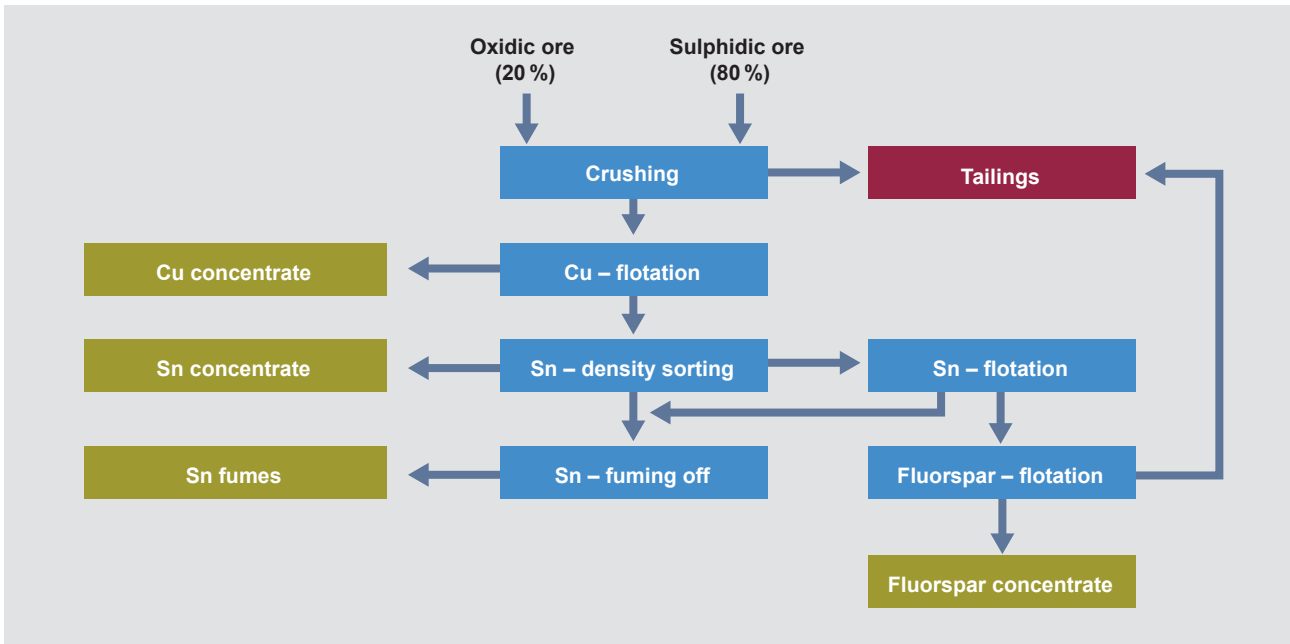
Oxidic ore
(20 %)

Sulphidic ore
(80 %)

Crushing

Tailings

Cu concentrate

Cu – flotation

Sn concentrate

Sn – density sorting

Sn – flotation

Sn fumes

Sn – fuming off

Fluorspar – flotation

Fluorspar concentrate